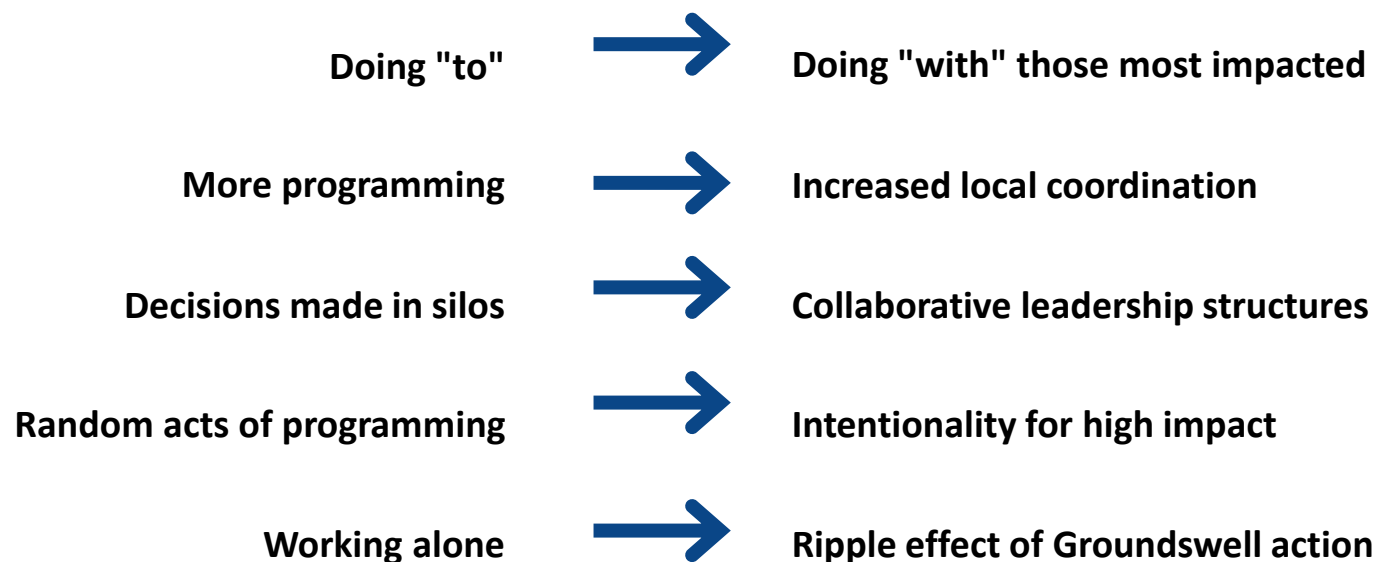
Doing "to" → Doing "with" those most impacted

More programming → Increased local coordination

Decisions made in silos → Collaborative leadership structures

Random acts of programming → Intentionality for high impact

Working alone → Ripple effect of Groundswell action